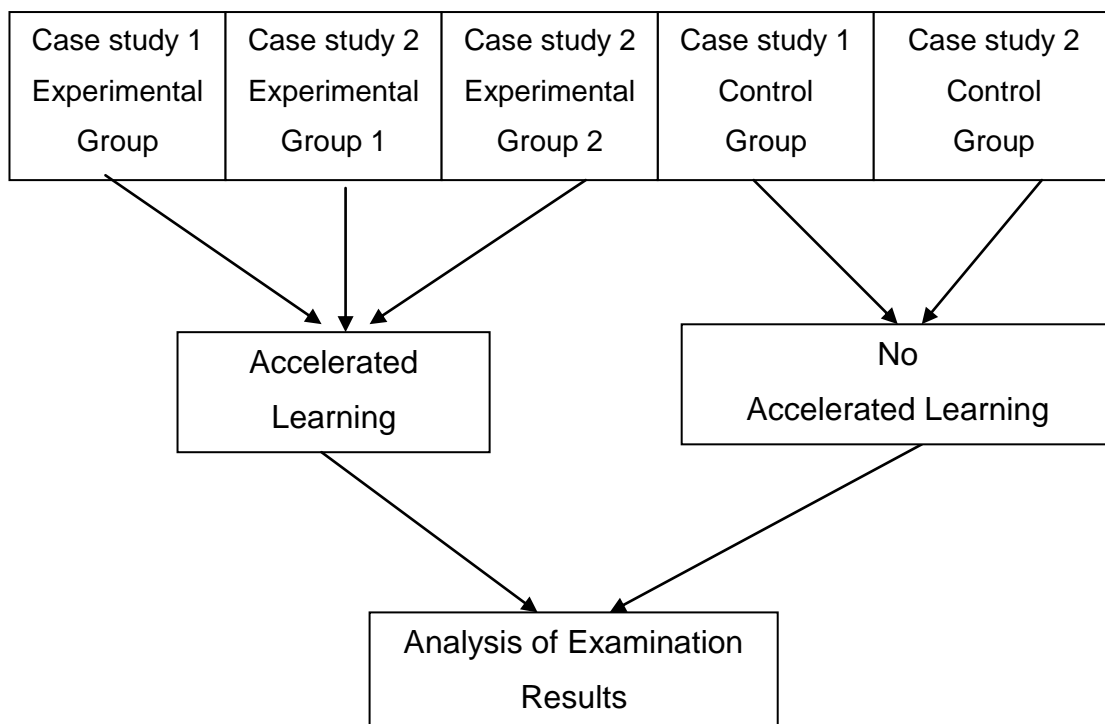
| Case study 1 Experimental Group | Case study 2 Experimental Group 1 | Case study 2 Experimental Group 2 | Case study 1 Control Group | Case study 2 Control Group |
|---|---|---|---|---|

Accelerated Learning

No Accelerated Learning

Analysis of Examination Results